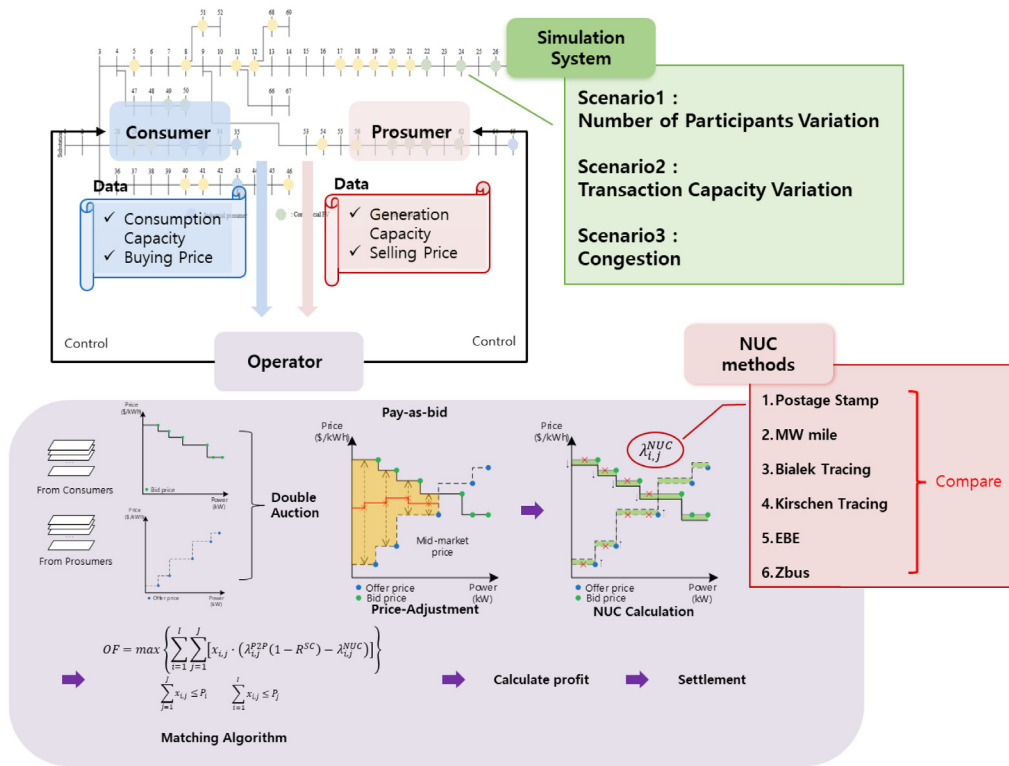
Simulation System

Scenario1 : Number of Participants Variation

Scenario2 : Transaction Capacity Variation

Scenario3 : Congestion

51 52 68 69

3 4 5 6 7 8 9 10 11 12 13 14 15 16 17 18 19 20 21 22 23 24 25 26

47 48 49 50 66 67

Substation

Consumer

Prosumer

28 29 30 31 32 33 53 54 55 56 62 63 64 65

36 37 38 39 40 41 42 43 44 45 46

Data

✓ Consumption Capacity
✓ Buying Price

Data

✓ Generation Capacity
✓ Selling Price

Control

Control

Operator

NUC methods

1. Postage Stamp
2. MW mile
3. Bialek Tracing
4. Kirschen Tracing
5. EBE
6. Zbus

Compare

From Consumers

From Prosumers

Price ($/kWh)

Bid price

Power (kW)

Price ($/kWh)

Offer price

Power (kW)

Double Auction

Pay-as-bid

Price ($/kWh)

Mid-market price

Offer price
Bid price

Power (kW)

Price-Adjustment

Price ($/kWh)

$\lambda_{i,j}^{NUC}$

Offer price
Bid price

Power (kW)

NUC Calculation

$OF = max\left\{\sum_{i=1}^{I}\sum_{j=1}^{J}\left[x_{i,j}\cdot\left(\lambda_{i,j}^{P2P}(1-R^{SC})-\lambda_{i,j}^{NUC}\right)\right]\right\}$

$\sum_{j=1}^{J} x_{i,j} \le P_i \quad \sum_{i=1}^{I} x_{i,j} \le P_j$

Matching Algorithm

Calculate profit

Settlement